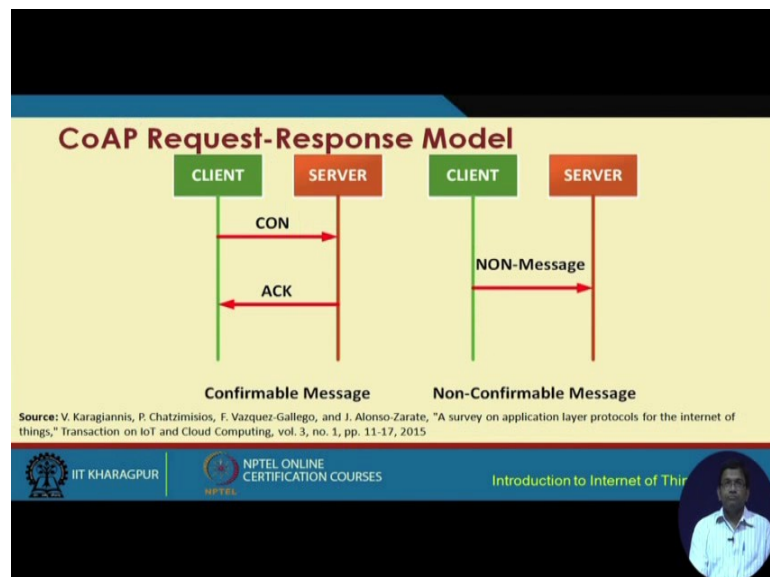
CoAP Request-Response Model

CLIENT SERVER

CON

ACK

Confirmable Message

CLIENT SERVER

NON-Message

Non-Confirmable Message

Source: V. Karagiannis, P. Chatzimisios, F. Vazquez-Gallego, and J. Alonso-Zarate, "A survey on application layer protocols for the internet of things," Transaction on IoT and Cloud Computing, vol. 3, no. 1, pp. 11-17, 2015

IIT KHARAGPUR

NPTEL ONLINE CERTIFICATION COURSES

NPTEL

Introduction to Internet of Thi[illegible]